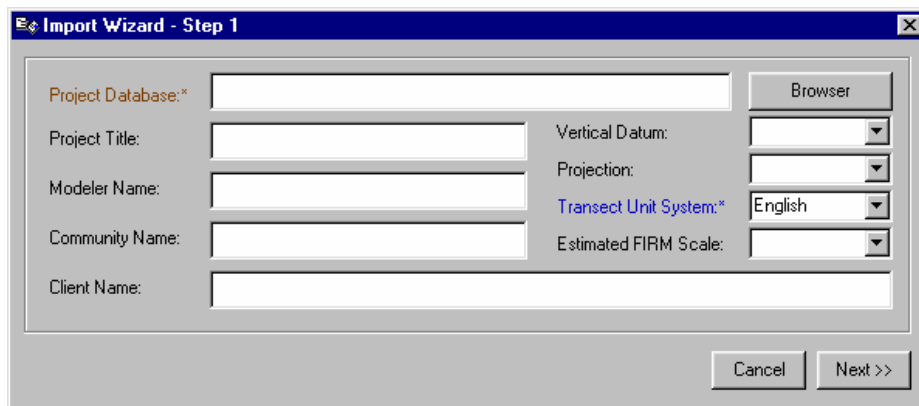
Import Wizard - Step 1

Project Database:*

Browser

Project Title:

Vertical Datum:

Projection:

Modeler Name:

Transect Unit System:*

English

Community Name:

Estimated FIRM Scale:

Client Name:

Cancel

Next >>